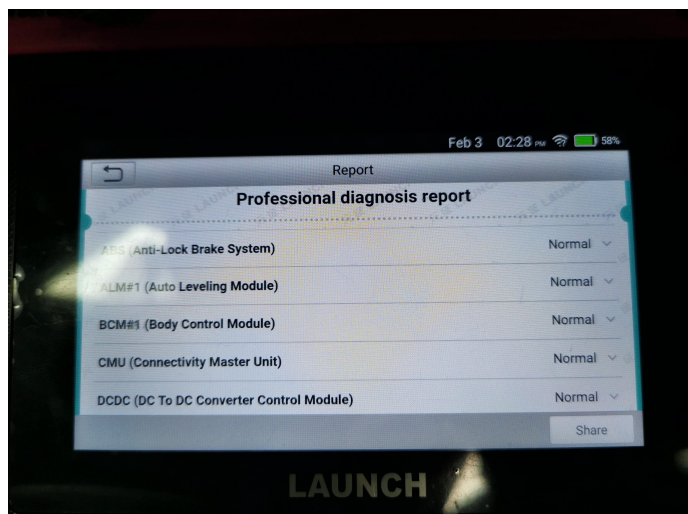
Feb 3 02:28 PM 58%

Report

Professional diagnosis report

ABS (Anti-Lock Brake System) Normal

ALM#1 (Auto Leveling Module) Normal

BCM#1 (Body Control Module) Normal

CMU (Connectivity Master Unit) Normal

DCDC (DC To DC Converter Control Module) Normal

Share

LAUNCH